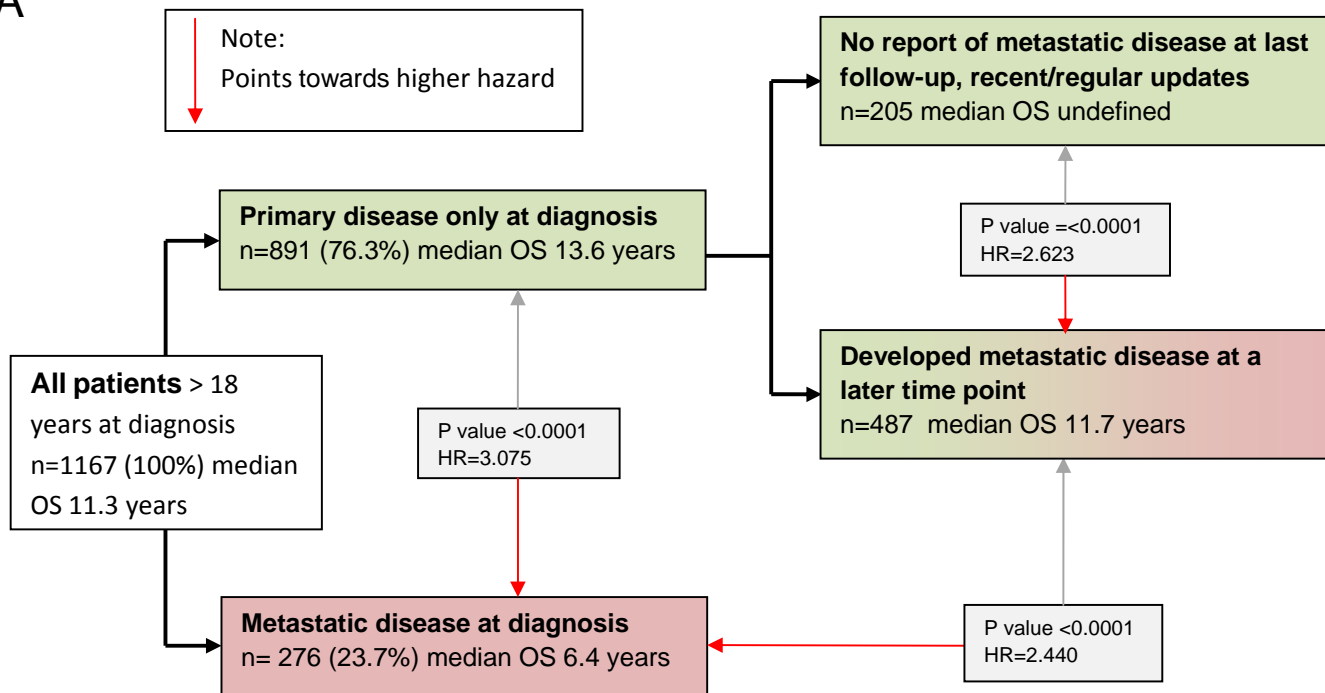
A

Note:
Points towards higher hazard

No report of metastatic disease at last follow-up, recent/regular updates
n=205 median OS undefined

Primary disease only at diagnosis
n=891 (76.3%) median OS 13.6 years

P value =<0.0001
HR=2.623

All patients > 18 years at diagnosis n=1167 (100%) median OS 11.3 years

Developed metastatic disease at a later time point
n=487 median OS 11.7 years

P value <0.0001
HR=3.075

Metastatic disease at diagnosis
n= 276 (23.7%) median OS 6.4 years

P value <0.0001
HR=2.440